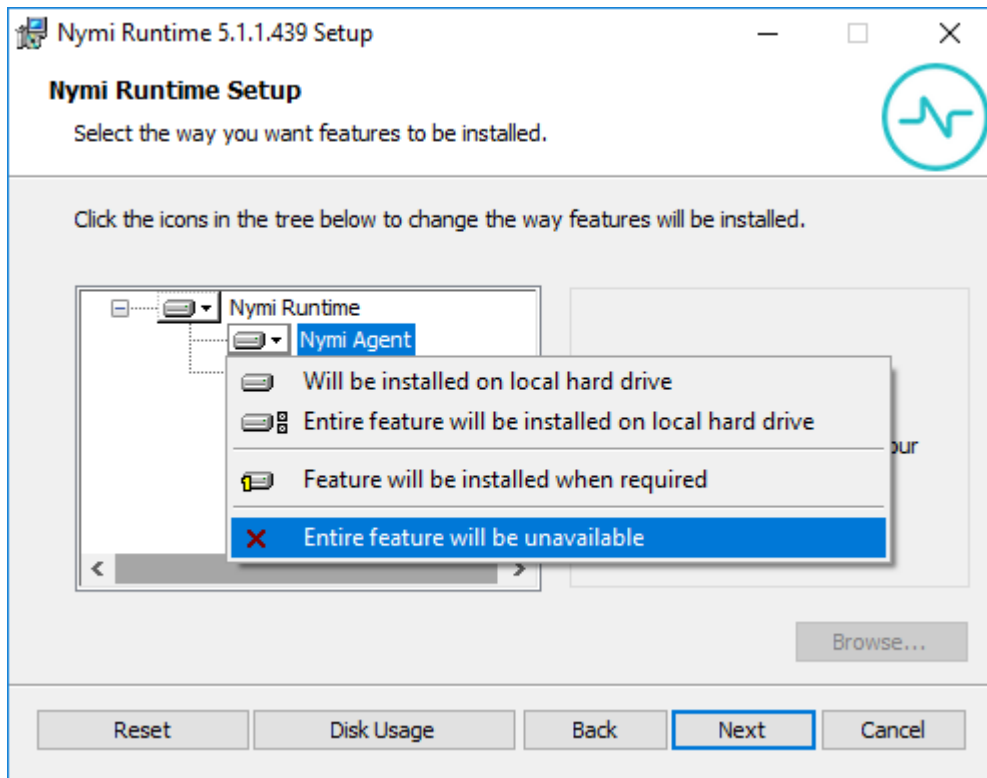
Nymi Runtime 5.1.1.439 Setup

Nymi Runtime Setup

Select the way you want features to be installed.

Click the icons in the tree below to change the way features will be installed.

Nymi Runtime

Nymi Agent

Will be installed on local hard drive

Entire feature will be installed on local hard drive

Feature will be installed when required

Entire feature will be unavailable

our

Browse...

Reset

Disk Usage

Back

Next

Cancel